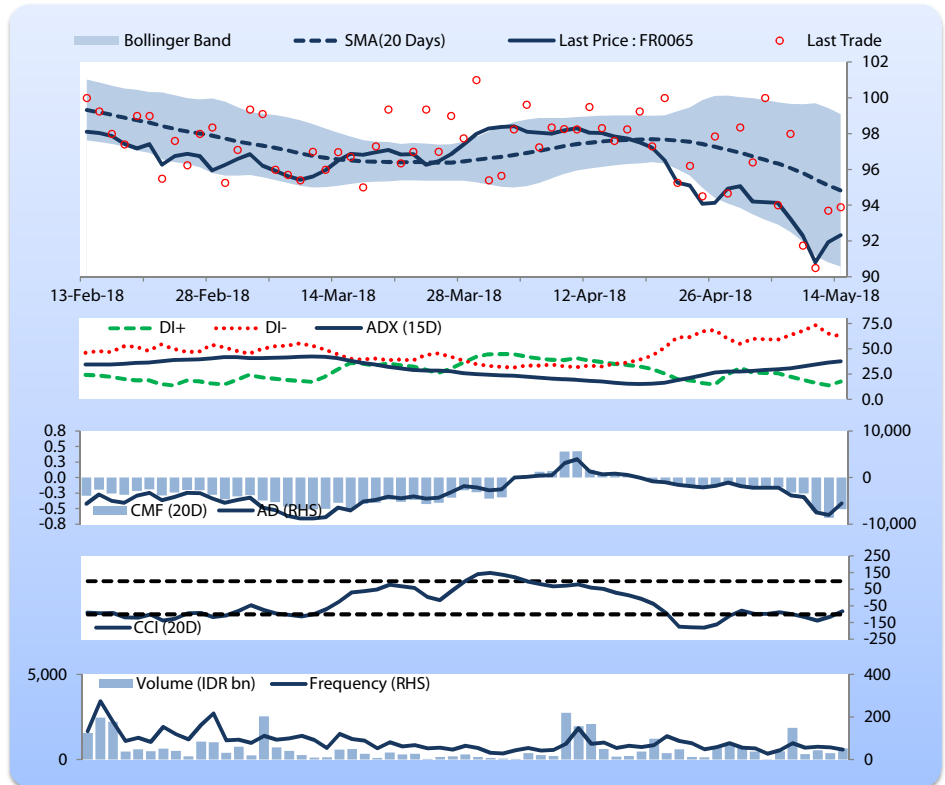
Bollinger Band
SMA(20 Days)
Last Price : FR0065
Last Trade

102
100
98
96
94
92
90

13-Feb-18
28-Feb-18
14-Mar-18
28-Mar-18
12-Apr-18
26-Apr-18
14-May-18

DI+
DI-
ADX (15D)

75.0
50.0
25.0
0.0

0.8
0.5
0.3
0.0
-0.3
-0.5
-0.8

10,000
0
-10,000

CMF (20D)
AD (RHS)

250
150
50
-50
-150
-250

CCI (20D)

5,000
0

400
200
0

Volume (IDR bn)
Frequency (RHS)